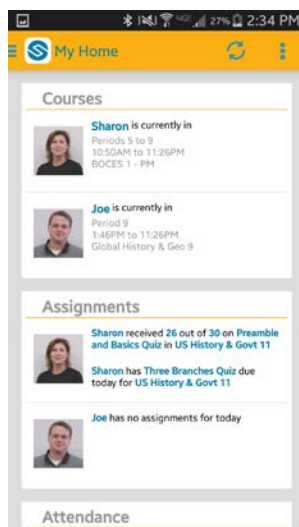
27% 2:34 PM

My Home

Courses

Sharon is currently in
Periods 5 to 9
10:50AM to 11:26PM
BOCES 1 - PM

Joe is currently in
Period 9
1:46PM to 11:26PM
Global History & Geo 9

Assignments

Sharon received 26 out of 30 on Preamble and Basics Quiz in US History & Govt 11

Sharon has Three Branches Quiz due today for US History & Govt 11

Joe has no assignments for today

Attendance